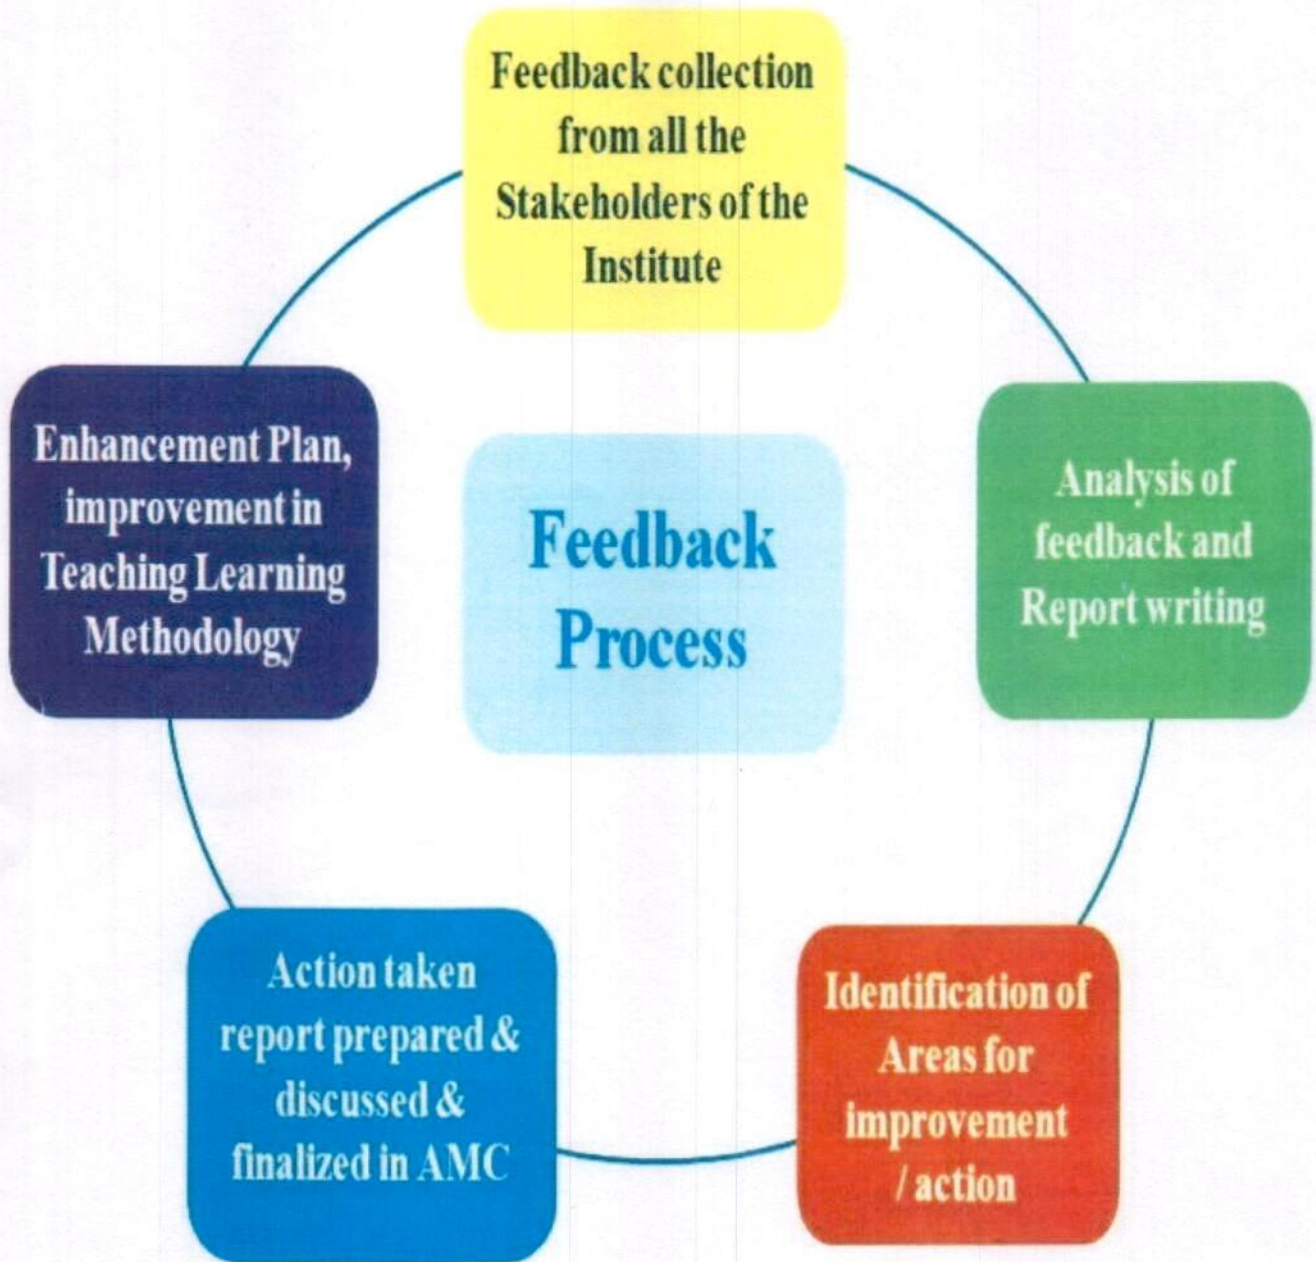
Feedback collection from all the Stakeholders of the Institute

Feedback Process

Analysis of feedback and Report writing

Identification of Areas for improvement / action

Action taken report prepared & discussed & finalized in AMC

Enhancement Plan, improvement in Teaching Learning Methodology